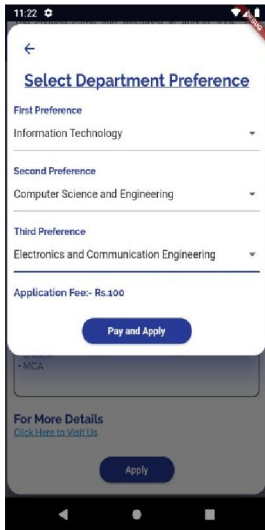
11:22

←

Select Department Preference

First Preference

Information Technology

Second Preference

Computer Science and Engineering

Third Preference

Electronics and Communication Engineering

Application Fee:- Rs.100

Pay and Apply

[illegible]
• MCA

For More Details
Click Here to Visit Us

Apply